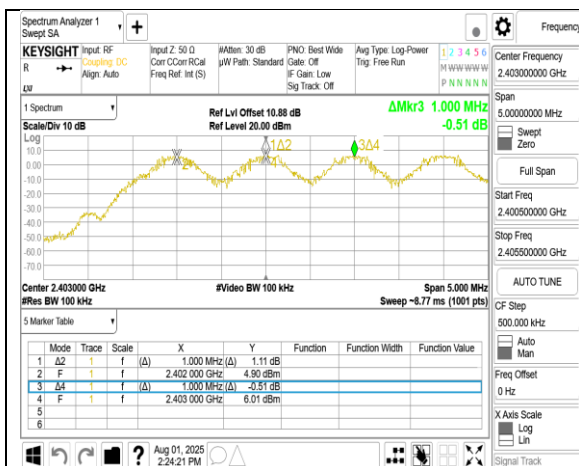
Spectrum Analyzer 1
Swept SA

Frequency

KEYSIGHT Input: RF
R Coupling: DC
LXI Align: Auto

Input Z: 50 Ω
Corr CCorr RCal
Freq Ref: Int (S)

#Atten: 30 dB
µW Path: Standard

PNO: Best Wide
Gate: Off
IF Gain: Low
Sig Track: Off

Avg Type: Log-Power
Trig: Free Run

1 2 3 4 5 6
M W W W W W
P N N N N N

1 Spectrum

Scale/Div 10 dB

Ref Lvl Offset 10.88 dB
Ref Level 20.00 dBm

ΔMkr3 1.000 MHz
-0.51 dB

Log
10.0
0.00
-10.0
-20.0
-30.0
-40.0
-50.0
-60.0
-70.0

1Δ2
3Δ4

Center 2.403000 GHz
#Res BW 100 kHz

#Video BW 100 kHz

Span 5.000 MHz
Sweep ~8.77 ms (1001 pts)

5 Marker Table

| | Mode | Trace | Scale | X | | Y | Function | Function Width | Function Value |
|---|---|---|---|---|---|---|---|---|---|
| 1 | Δ2 | 1 | f | (Δ) | 1.000 MHz (Δ) | 1.11 dB | | | |
| 2 | F | 1 | f | | 2.402 000 GHz | 4.90 dBm | | | |
| 3 | Δ4 | 1 | f | (Δ) | 1.000 MHz (Δ) | -0.51 dB | | | |
| 4 | F | 1 | f | | 2.403 000 GHz | 6.01 dBm | | | |
| 5 | | | | | | | | | |
| 6 | | | | | | | | | |

Center Frequency
2.403000000 GHz

Span
5.00000000 MHz
Swept
Zero

Full Span

Start Freq
2.400500000 GHz

Stop Freq
2.405500000 GHz

AUTO TUNE

CF Step
500.000 kHz
Auto
Man

Freq Offset
0 Hz

X Axis Scale
Log
Lin

Signal Track

Aug 01, 2025
2:24:21 PM